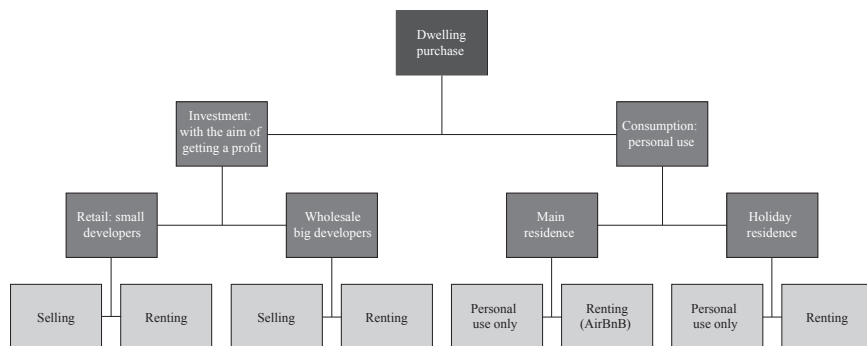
Dwelling purchase

Investment: with the aim of getting a profit

Consumption: personal use

Retail: small developers

Wholesale big developers

Main residence

Holiday residence

Selling

Renting

Selling

Renting

Personal use only

Renting (AirBnB)

Personal use only

Renting